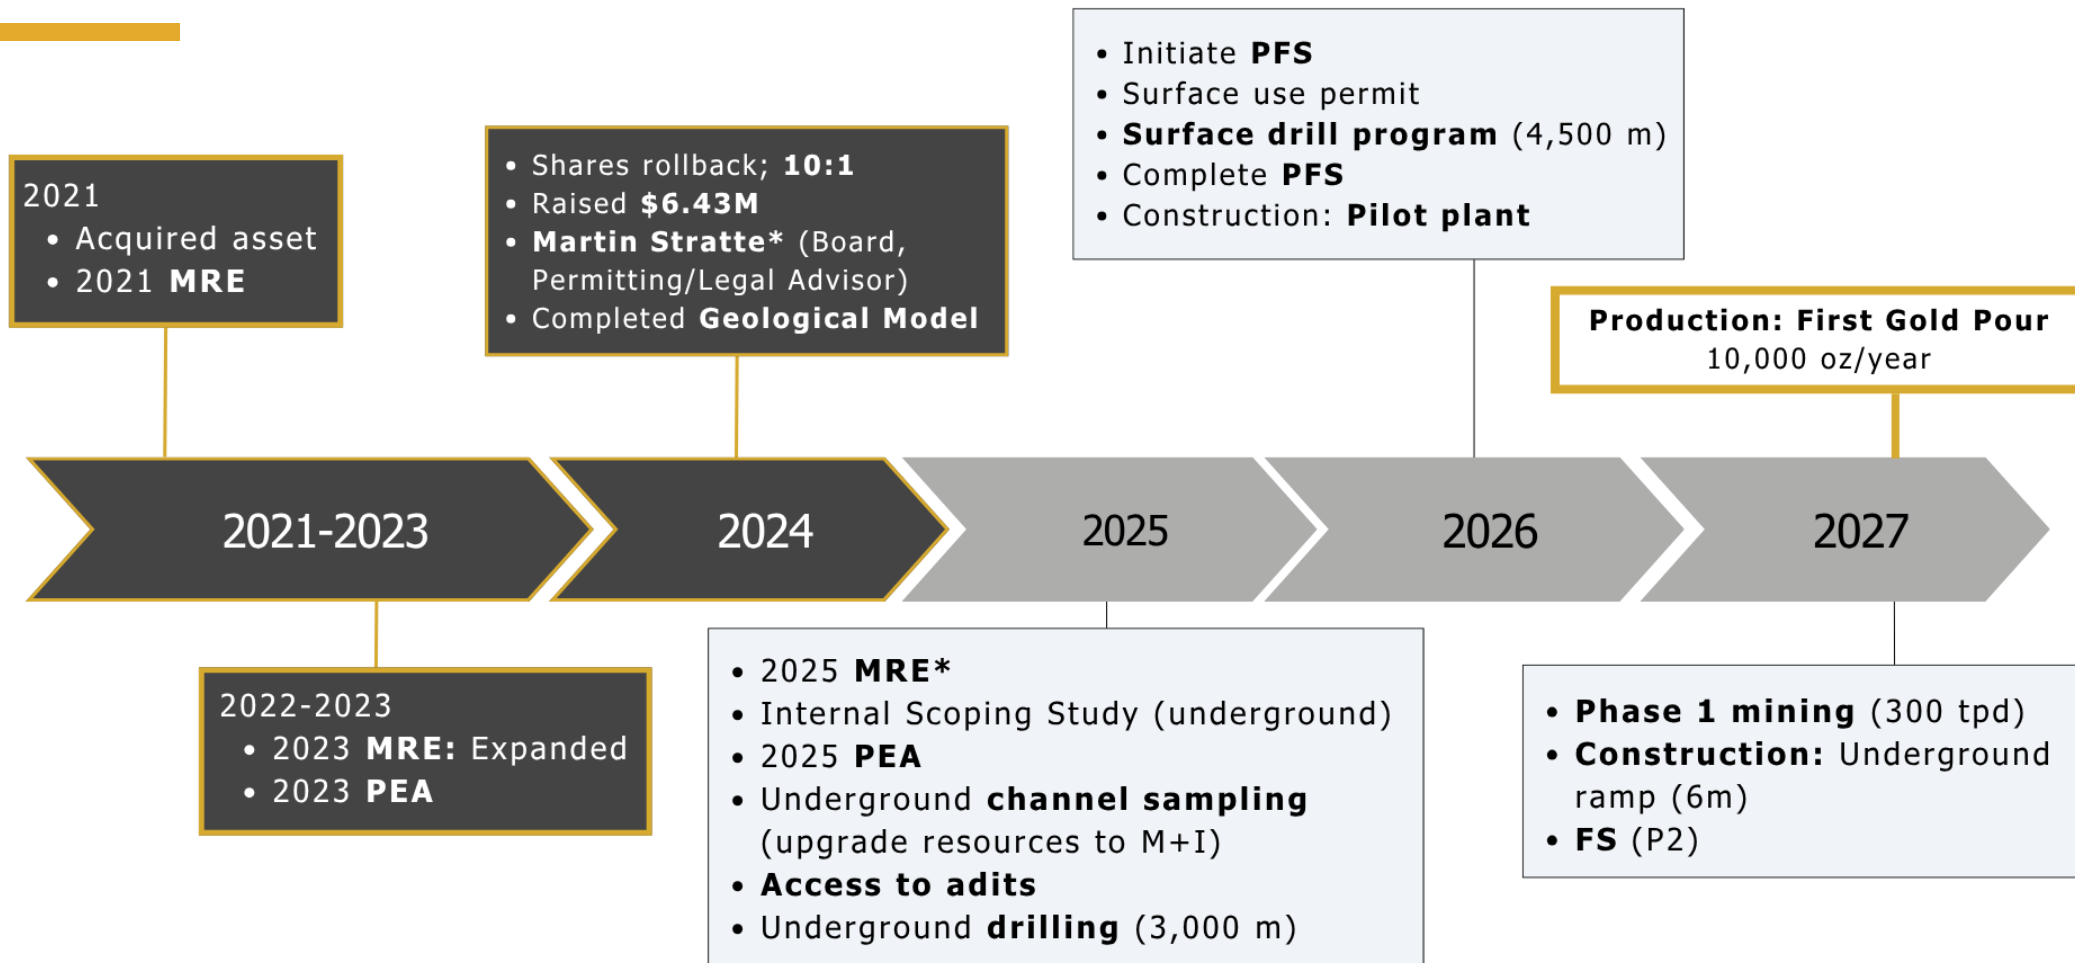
- Initiate PFS
- Surface use permit
- Surface drill program (4,500 m)
- Complete PFS
- Construction: Pilot plant

- Shares rollback; 10:1
- Raised $6.43M
- Martin Stratte* (Board, Permitting/Legal Advisor)
- Completed Geological Model

2021
- Acquired asset
- 2021 MRE

Production: First Gold Pour
10,000 oz/year

2021-2023

2024

2025

2026

2027

2022-2023
- 2023 MRE: Expanded
- 2023 PEA

- 2025 MRE*
- Internal Scoping Study (underground)
- 2025 PEA
- Underground channel sampling (upgrade resources to M+I)
- Access to adits
- Underground drilling (3,000 m)

- Phase 1 mining (300 tpd)
- Construction: Underground ramp (6m)
- FS (P2)